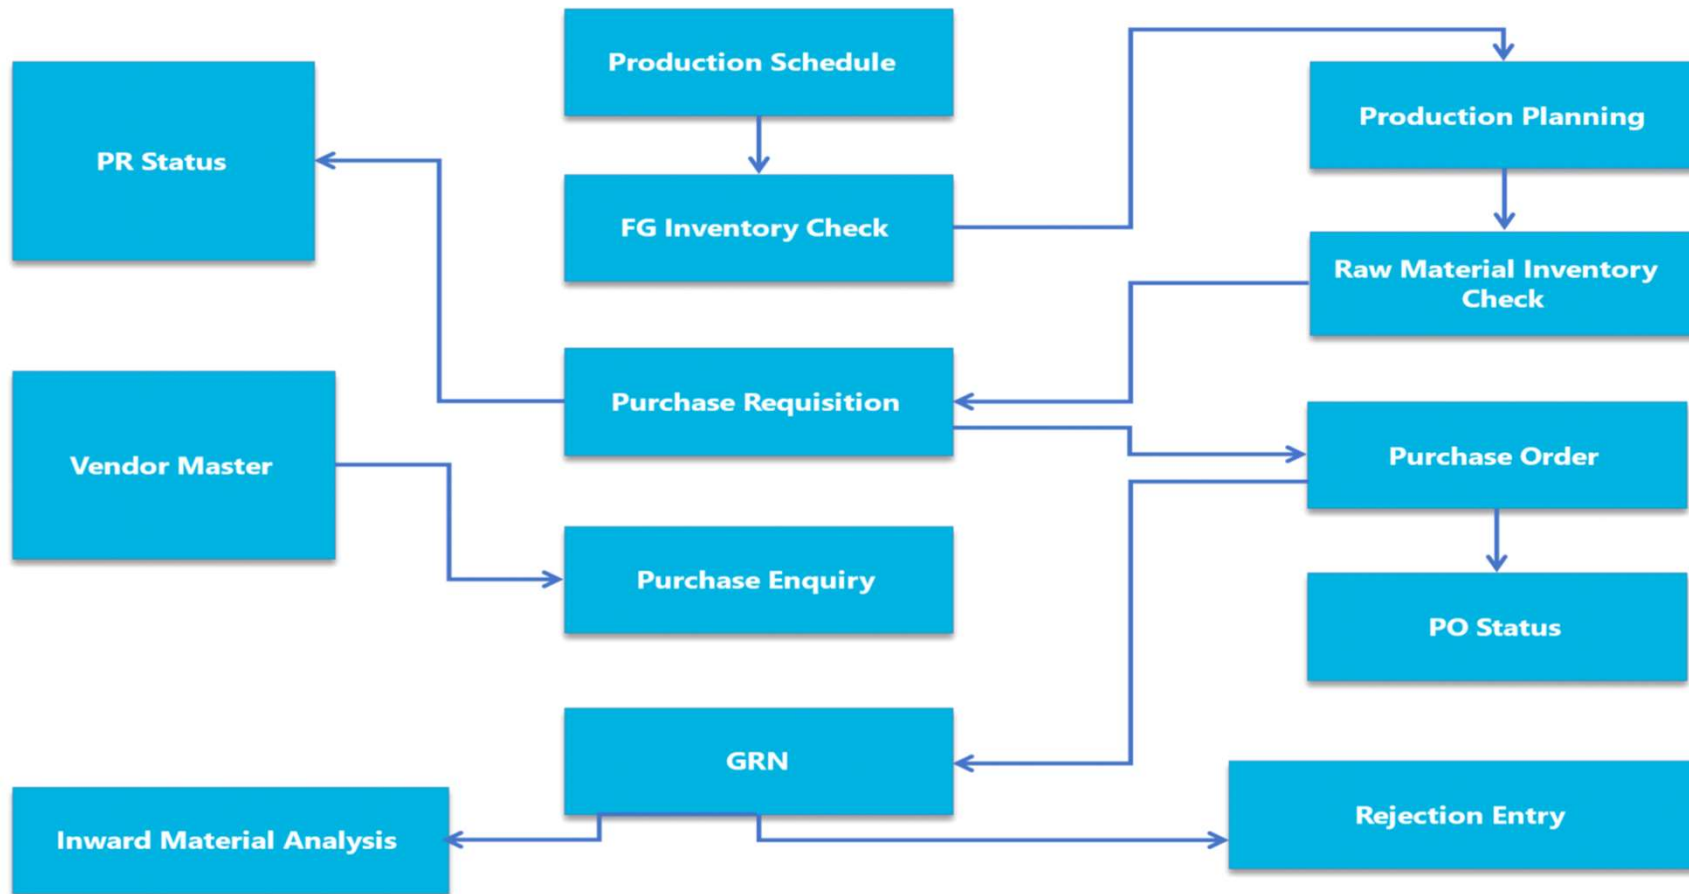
Production Schedule

FG Inventory Check

PR Status

Production Planning

Raw Material Inventory Check

Purchase Requisition

Vendor Master

Purchase Order

Purchase Enquiry

PO Status

GRN

Rejection Entry

Inward Material Analysis